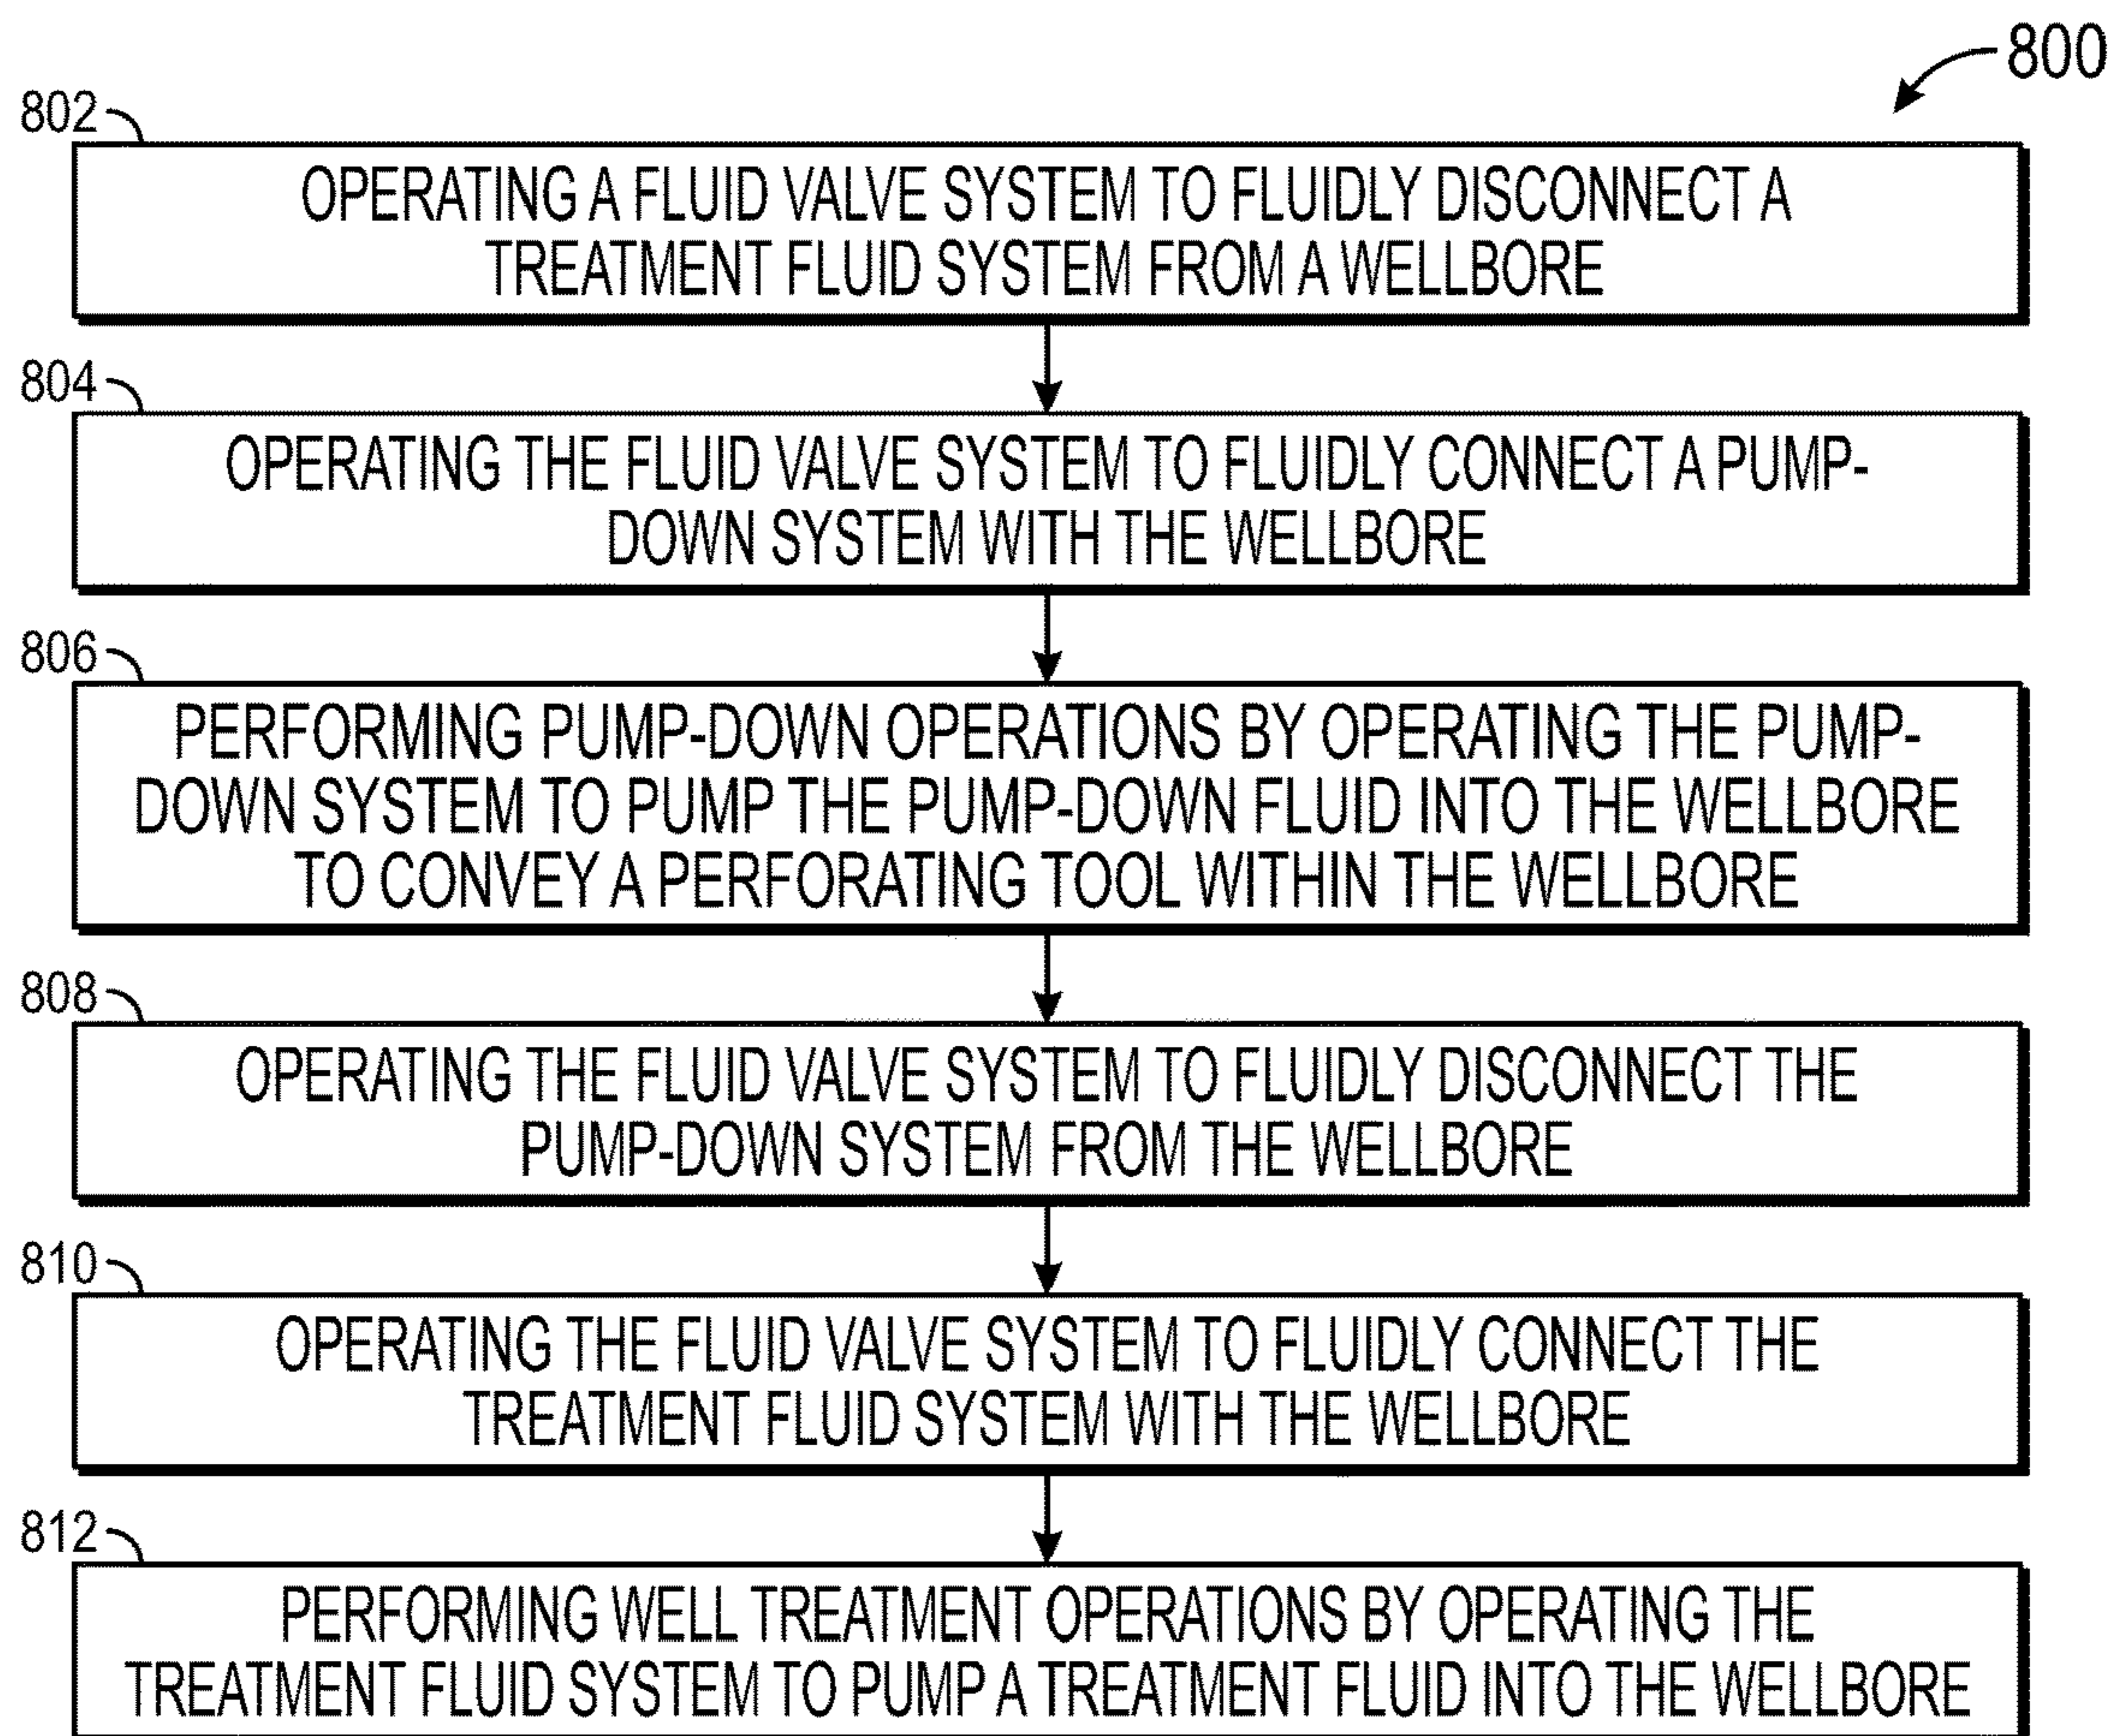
800

802

OPERATING A FLUID VALVE SYSTEM TO FLUIDLY DISCONNECT A TREATMENT FLUID SYSTEM FROM A WELLBORE

804

OPERATING THE FLUID VALVE SYSTEM TO FLUIDLY CONNECT A PUMP-DOWN SYSTEM WITH THE WELLBORE

806

PERFORMING PUMP-DOWN OPERATIONS BY OPERATING THE PUMP-DOWN SYSTEM TO PUMP THE PUMP-DOWN FLUID INTO THE WELLBORE TO CONVEY A PERFORATING TOOL WITHIN THE WELLBORE

808

OPERATING THE FLUID VALVE SYSTEM TO FLUIDLY DISCONNECT THE PUMP-DOWN SYSTEM FROM THE WELLBORE

810

OPERATING THE FLUID VALVE SYSTEM TO FLUIDLY CONNECT THE TREATMENT FLUID SYSTEM WITH THE WELLBORE

812

PERFORMING WELL TREATMENT OPERATIONS BY OPERATING THE TREATMENT FLUID SYSTEM TO PUMP A TREATMENT FLUID INTO THE WELLBORE